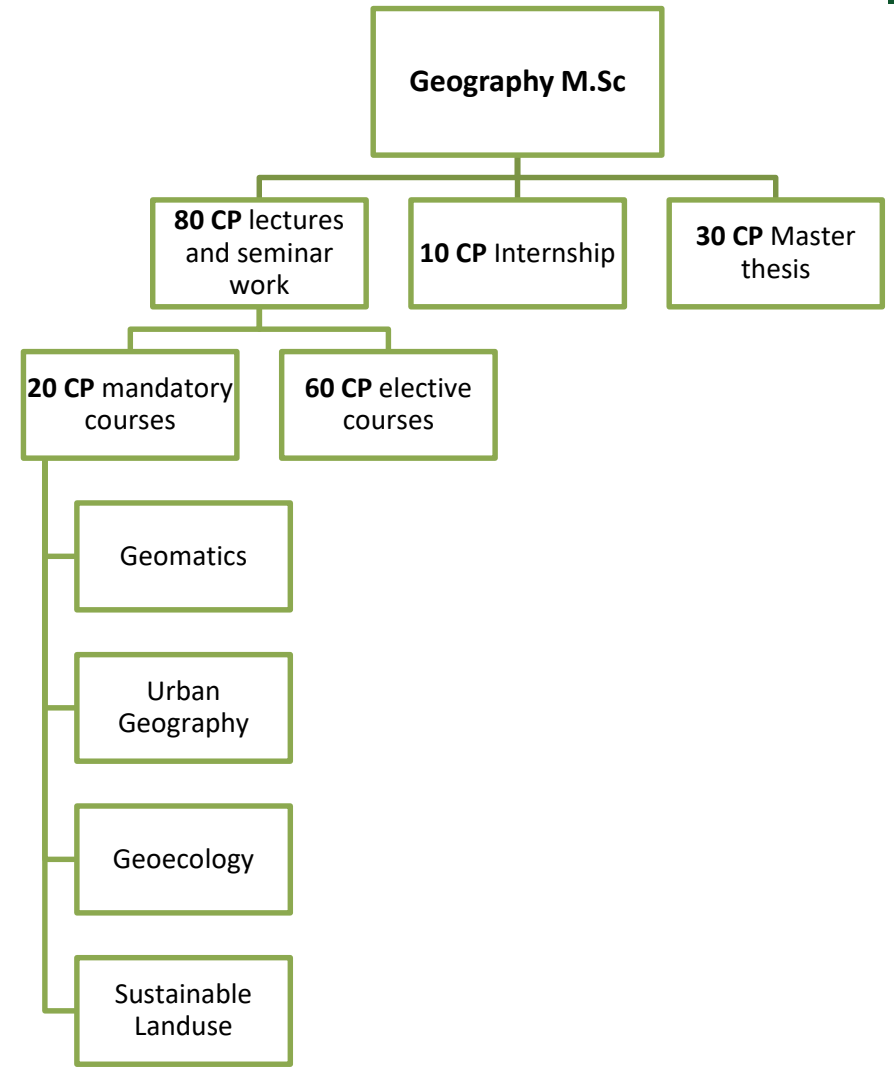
**Geography M.Sc**

**80 CP** lectures and seminar work

**10 CP** Internship

**30 CP** Master thesis

**20 CP** mandatory courses

**60 CP** elective courses

Geomatics

Urban Geography

Geoecology

Sustainable Landuse